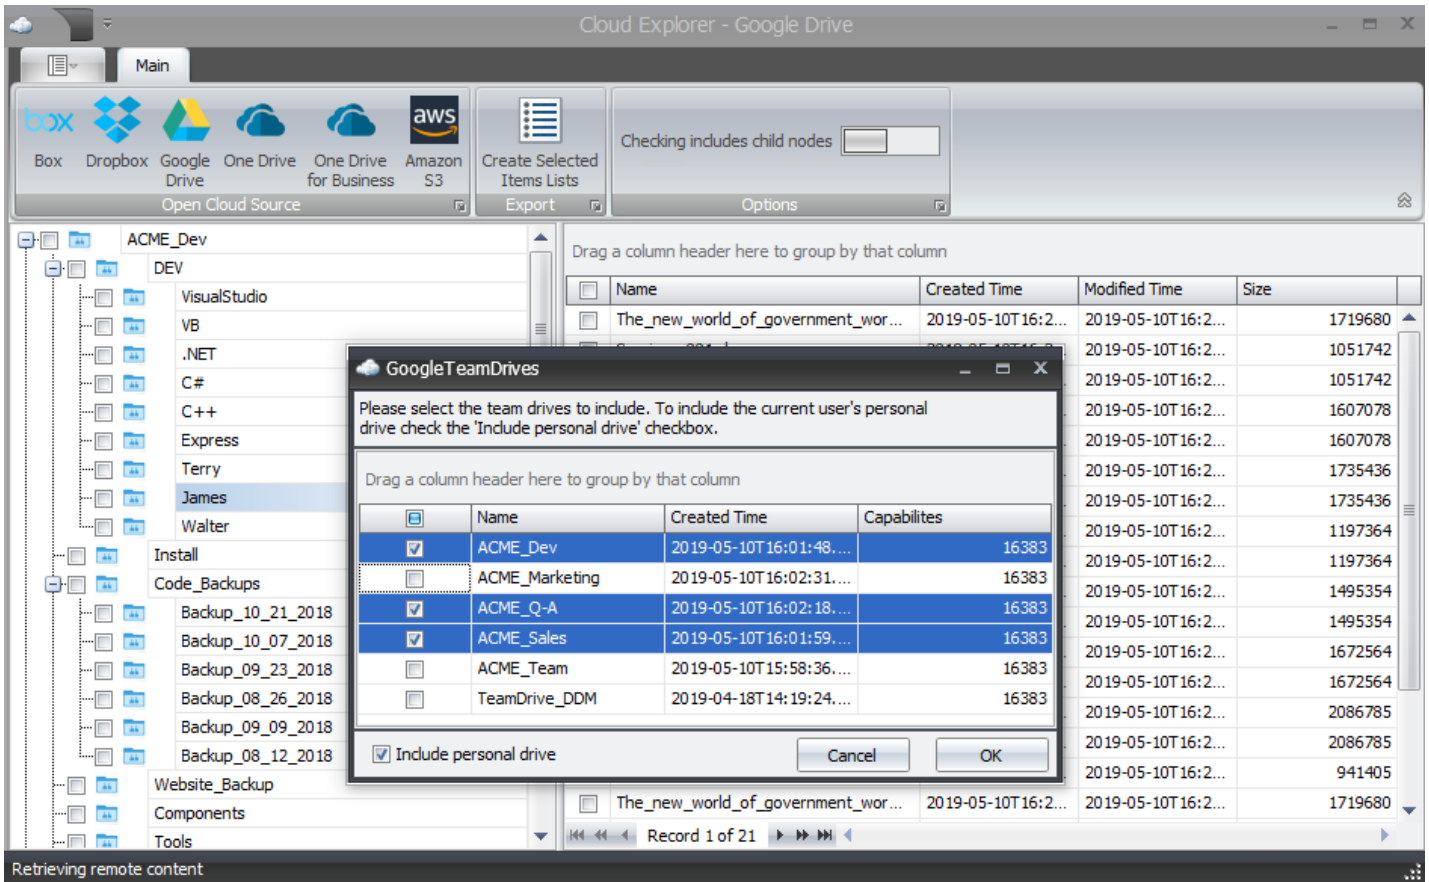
Cloud Explorer - Google Drive

Main

box Box
Dropbox
Google Drive
One Drive
One Drive for Business
aws Amazon S3
Open Cloud Source

Create Selected Items Lists
Export

Checking includes child nodes
Options

ACME_Dev
DEV
VisualStudio
VB
.NET
C#
C++
Express
Terry
James
Walter
Install
Code_Backups
Backup_10_21_2018
Backup_10_07_2018
Backup_09_23_2018
Backup_08_26_2018
Backup_09_09_2018
Backup_08_12_2018
Website_Backup
Components
Tools

Drag a column header here to group by that column

| | Name | Created Time | Modified Time | Size |
|---|---|---|---|---|
| | The_new_world_of_government_wor... | 2019-05-10T16:2... | 2019-05-10T16:2... | 1719680 |
| | | | 2019-05-10T16:2... | 1051742 |
| | | | 2019-05-10T16:2... | 1051742 |
| | | | 2019-05-10T16:2... | 1607078 |
| | | | 2019-05-10T16:2... | 1607078 |
| | | | 2019-05-10T16:2... | 1735436 |
| | | | 2019-05-10T16:2... | 1735436 |
| | | | 2019-05-10T16:2... | 1197364 |
| | | | 2019-05-10T16:2... | 1197364 |
| | | | 2019-05-10T16:2... | 1495354 |
| | | | 2019-05-10T16:2... | 1495354 |
| | | | 2019-05-10T16:2... | 1672564 |
| | | | 2019-05-10T16:2... | 1672564 |
| | | | 2019-05-10T16:2... | 2086785 |
| | | | 2019-05-10T16:2... | 2086785 |
| | | | 2019-05-10T16:2... | 941405 |
| | The_new_world_of_government_wor... | 2019-05-10T16:2... | 2019-05-10T16:2... | 1719680 |

Record 1 of 21

GoogleTeamDrives

Please select the team drives to include. To include the current user's personal drive check the 'Include personal drive' checkbox.

Drag a column header here to group by that column

| | Name | Created Time | Capabilites |
|---|---|---|---|
| ☑ | ACME_Dev | 2019-05-10T16:01:48.... | 16383 |
| ☐ | ACME_Marketing | 2019-05-10T16:02:31.... | 16383 |
| ☑ | ACME_Q-A | 2019-05-10T16:02:18.... | 16383 |
| ☑ | ACME_Sales | 2019-05-10T16:01:59.... | 16383 |
| ☐ | ACME_Team | 2019-05-10T15:58:36.... | 16383 |
| ☐ | TeamDrive_DDM | 2019-04-18T14:19:24.... | 16383 |

Include personal drive
Cancel
OK

Retrieving remote content